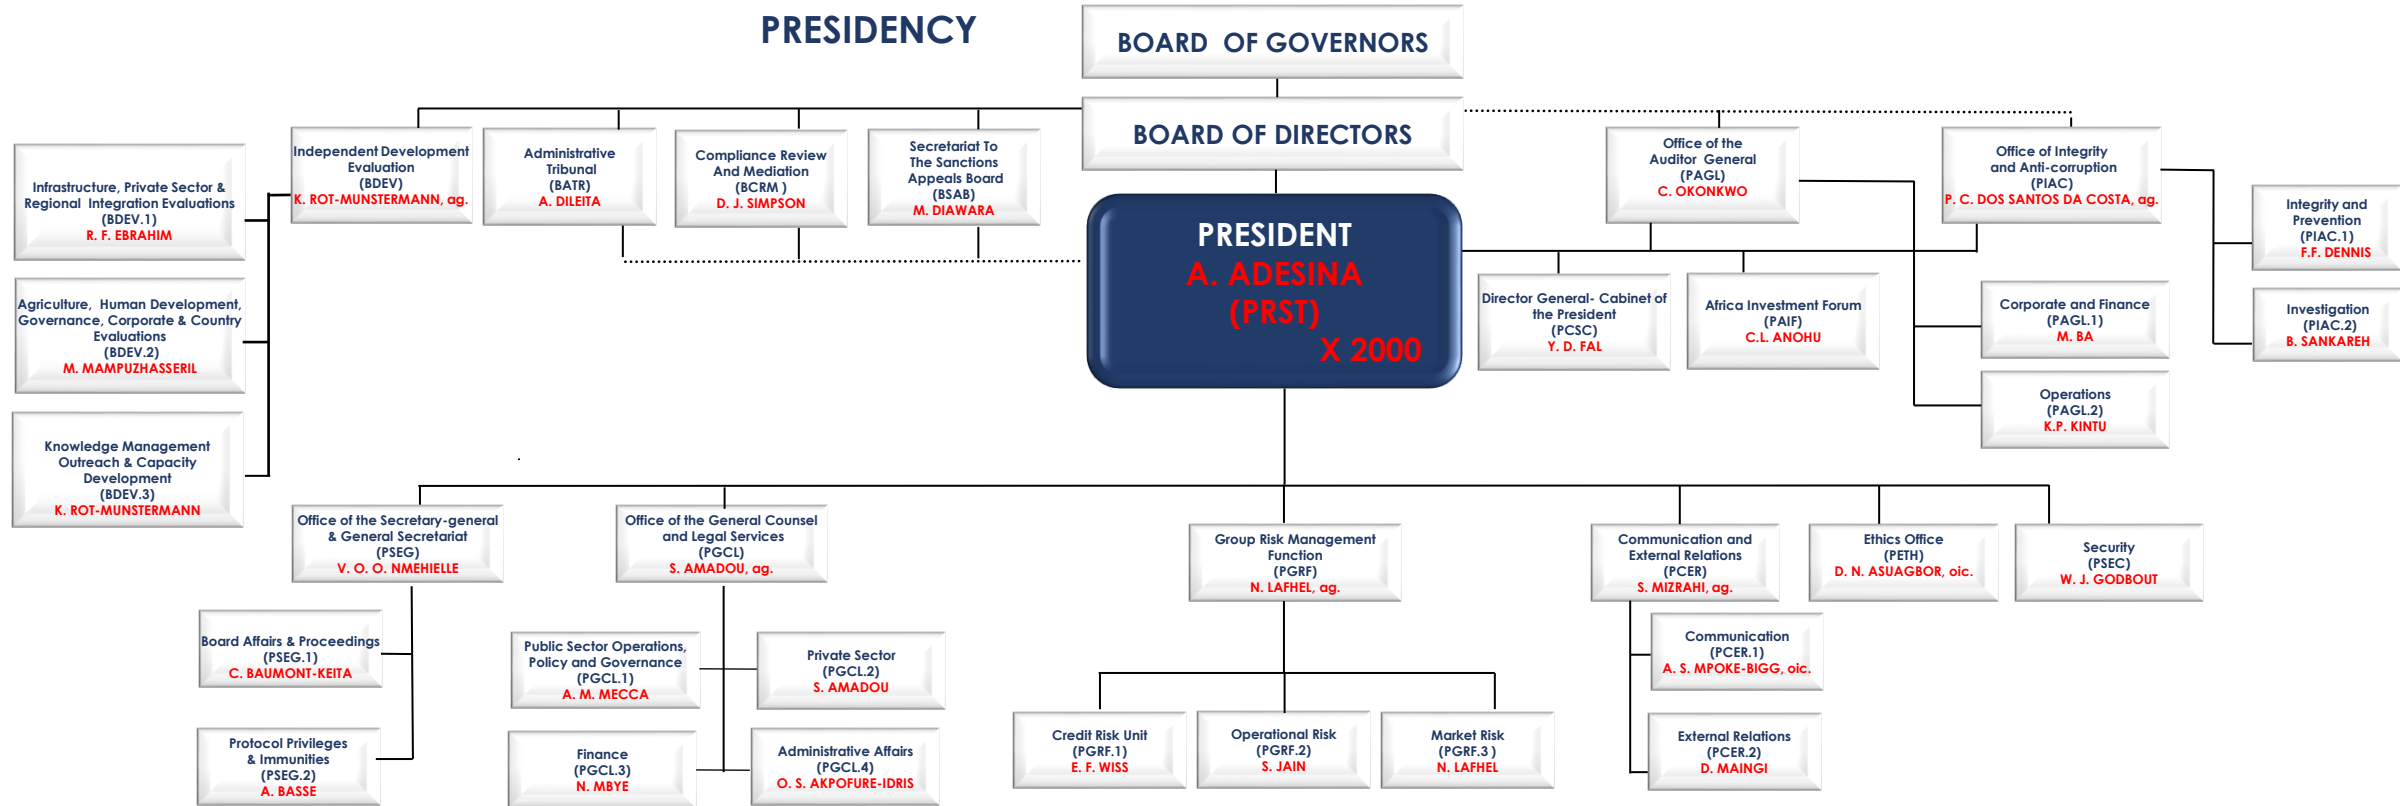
PRESIDENCY

BOARD OF GOVERNORS

BOARD OF DIRECTORS

PRESIDENT
A. ADESINA
(PRST)
X 2000

Infrastructure, Private Sector & Regional Integration Evaluations
(BDEV.1)
R. F. EBRAHIM

Agriculture, Human Development, Governance, Corporate & Country Evaluations
(BDEV.2)
M. MAMPUZHASSERIL

Knowledge Management Outreach & Capacity Development
(BDEV.3)
K. ROT-MUNSTERMANN

Independent Development Evaluation
(BDEV)
K. ROT-MUNSTERMANN, ag.

Administrative Tribunal
(BATR)
A. DILEITA

Compliance Review And Mediation
(BCRM )
D. J. SIMPSON

Secretariat To The Sanctions Appeals Board
(BSAB)
M. DIAWARA

Office of the Auditor General
(PAGL)
C. OKONKWO

Office of Integrity and Anti-corruption
(PIAC)
P. C. DOS SANTOS DA COSTA, ag.

Integrity and Prevention
(PIAC.1)
F.F. DENNIS

Investigation
(PIAC.2)
B. SANKAREH

Director General- Cabinet of the President
(PCSC)
Y. D. FAL

Africa Investment Forum
(PAIF)
C.L. ANOHU

Corporate and Finance
(PAGL.1)
M. BA

Operations
(PAGL.2)
K.P. KINTU

Office of the Secretary-general & General Secretariat
(PSEG)
V. O. O. NMEHIELLE

Board Affairs & Proceedings
(PSEG.1)
C. BAUMONT-KEITA

Protocol Privileges & Immunities
(PSEG.2)
A. BASSE

Office of the General Counsel and Legal Services
(PGCL)
S. AMADOU, ag.

Public Sector Operations, Policy and Governance
(PGCL.1)
A. M. MECCA

Private Sector
(PGCL.2)
S. AMADOU

Finance
(PGCL.3)
N. MBYE

Administrative Affairs
(PGCL.4)
O. S. AKPOFURE-IDRIS

Group Risk Management Function
(PGRF)
N. LAFHEL, ag.

Credit Risk Unit
(PGRF.1)
E. F. WISS

Operational Risk
(PGRF.2)
S. JAIN

Market Risk
(PGRF.3 )
N. LAFHEL

Communication and External Relations
(PCER)
S. MIZRAHI, ag.

Communication
(PCER.1)
A. S. MPOKE-BIGG, oic.

External Relations
(PCER.2)
D. MAINGI

Ethics Office
(PETH)
D. N. ASUAGBOR, oic.

Security
(PSEC)
W. J. GODBOUT